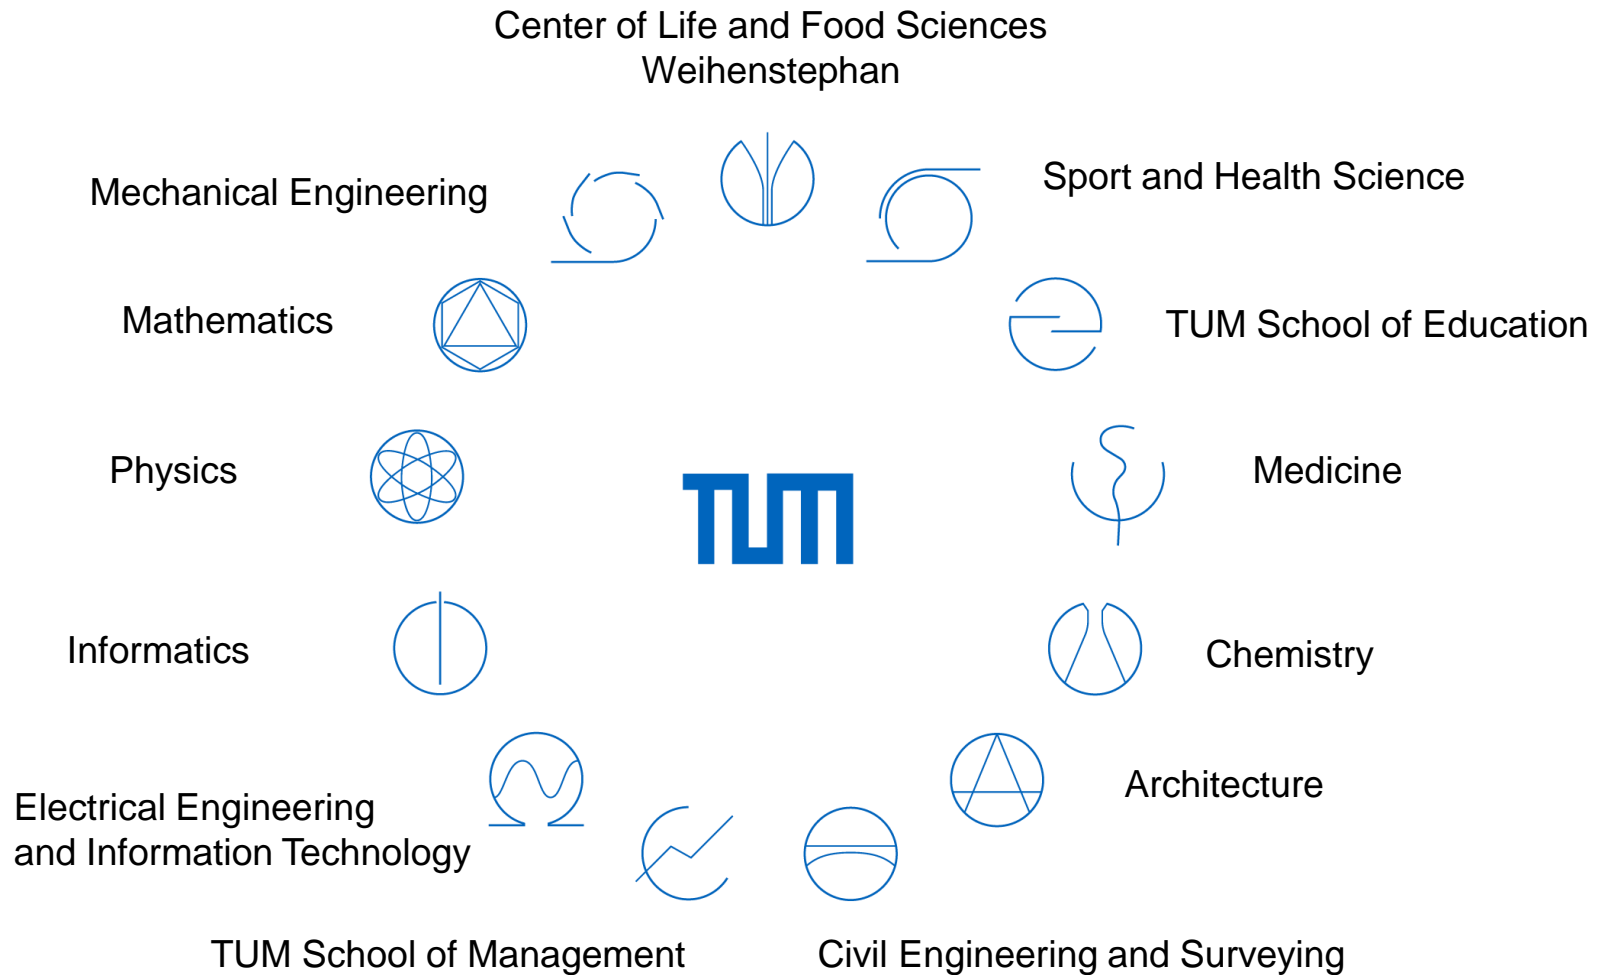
Center of Life and Food Sciences
Weihenstephan

Mechanical Engineering

Sport and Health Science

Mathematics

TUM School of Education

Physics

TUM

Medicine

Informatics

Chemistry

Architecture

Electrical Engineering
and Information Technology

TUM School of Management

Civil Engineering and Surveying